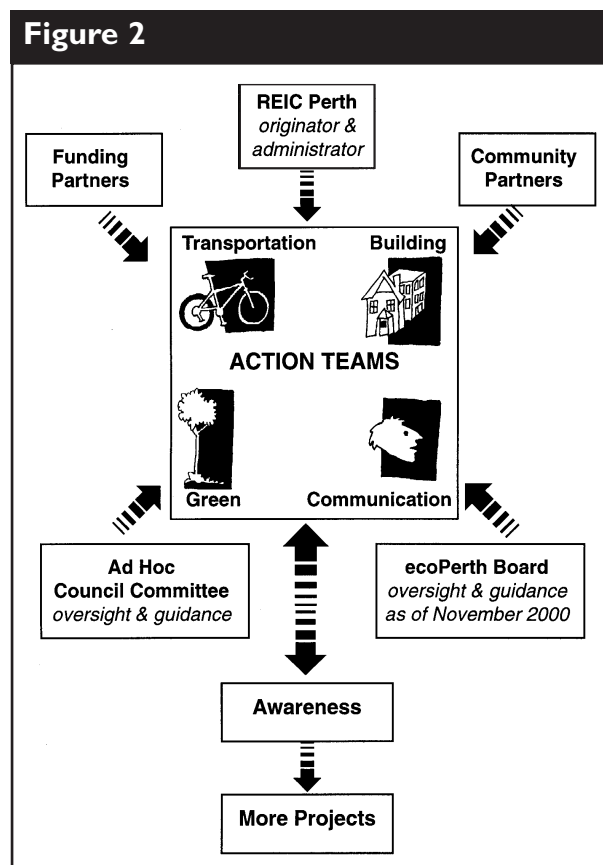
Figure 2

REIC Perth
originator & administrator

Funding Partners

Community Partners

Transportation

Building

ACTION TEAMS

Green

Communication

Ad Hoc Council Committee
oversight & guidance

ecoPerth Board
oversight & guidance as of November 2000

Awareness

More Projects